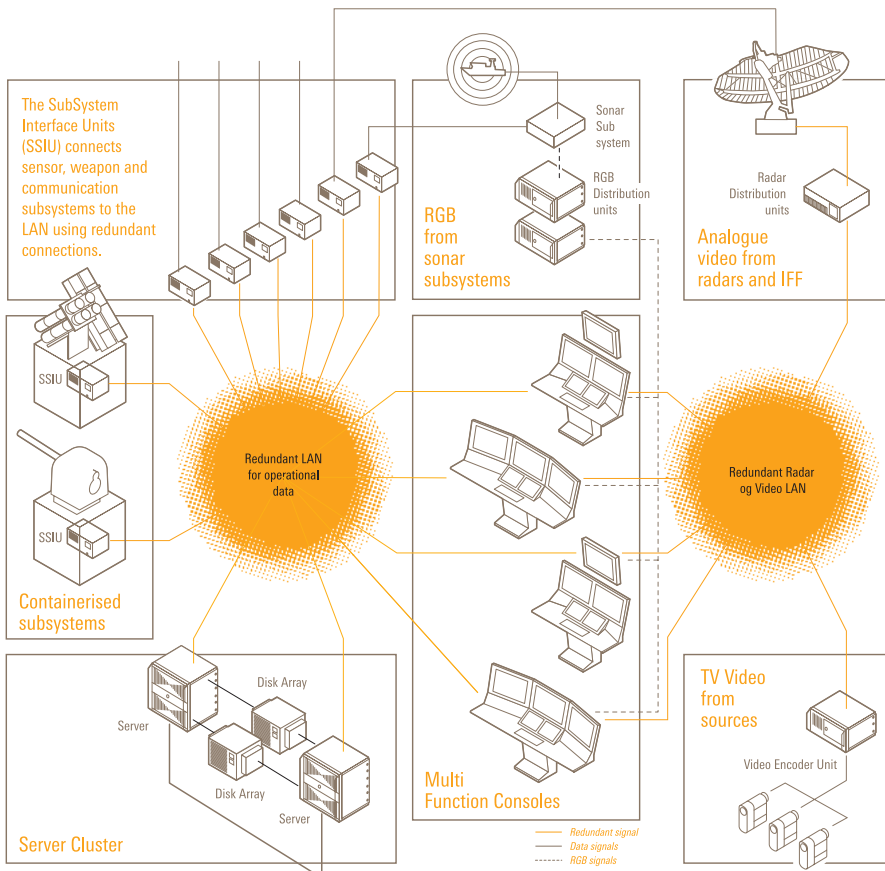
The SubSystem Interface Units (SSIU) connects sensor, weapon and communication subsystems to the LAN using redundant connections.

Sonar Sub system

RGB Distribution units

RGB from sonar subsystems

Radar Distribution units

Analogue video from radars and IFF

SSIU

SSIU

Containerised subsystems

Redundant LAN for operational data

Redundant Radar og Video LAN

Disk Array

Server

Disk Array

Server

Server Cluster

Multi Function Consoles

TV Video from sources

Video Encoder Unit

Redundant signal
Data signals
RGB signals